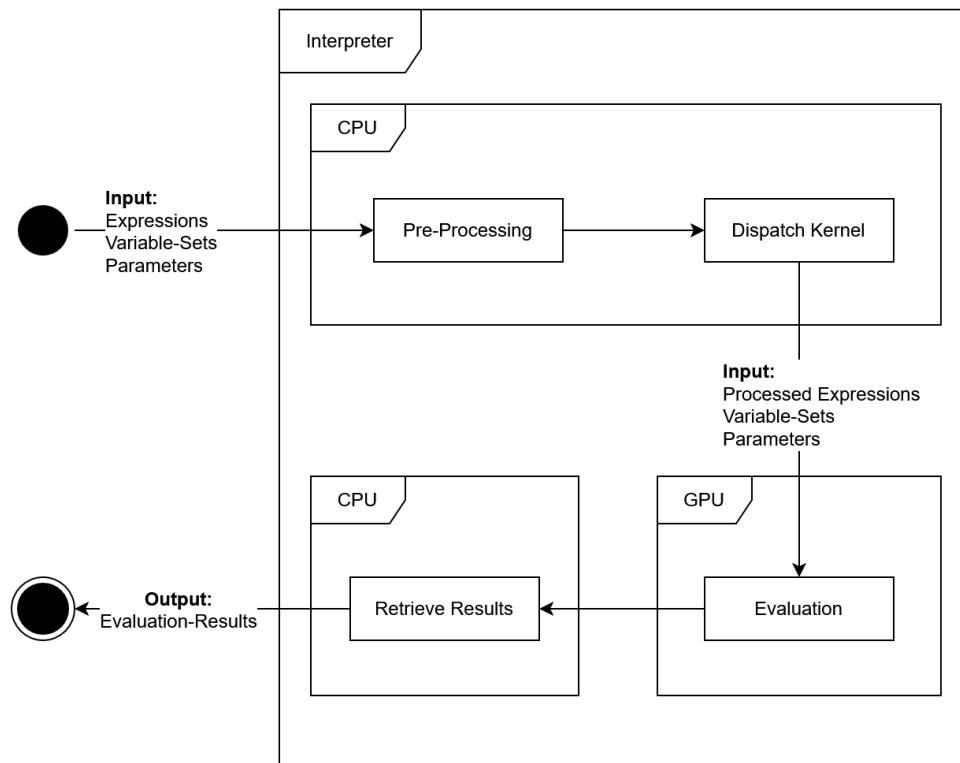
Interpreter

CPU

Input:
Expressions
Variable-Sets
Parameters

Pre-Processing

Dispatch Kernel

Input:
Processed Expressions
Variable-Sets
Parameters

CPU

GPU

Output:
Evaluation-Results

Retrieve Results

Evaluation